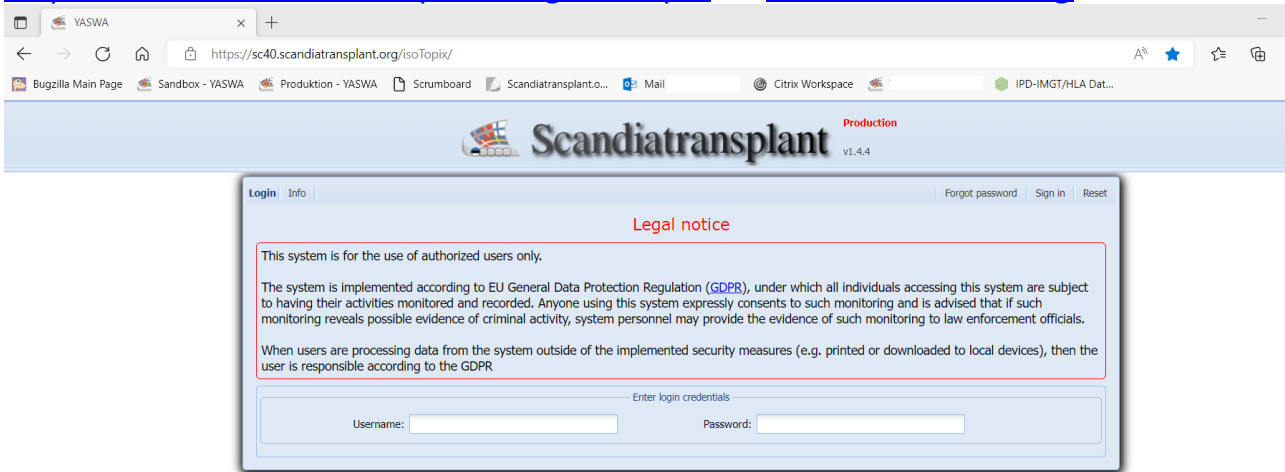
YASWA

https://sc40.scandiatransplant.org/isoTopix/

Bugzilla Main Page Sandbox - YASWA Produktion - YASWA Scrumboard Scandiatransplant.o... Mail Citrix Workspace IPD-IMGT/HLA Dat...

Scandiatransplant Production v1.4.4

Login Info Forgot password Sign in Reset

Legal notice

This system is for the use of authorized users only.

The system is implemented according to EU General Data Protection Regulation (GDPR), under which all individuals accessing this system are subject to having their activities monitored and recorded. Anyone using this system expressly consents to such monitoring and is advised that if such monitoring reveals possible evidence of criminal activity, system personnel may provide the evidence of such monitoring to law enforcement officials.

When users are processing data from the system outside of the implemented security measures (e.g. printed or downloaded to local devices), then the user is responsible according to the GDPR

Enter login credentials

Username:

Password: